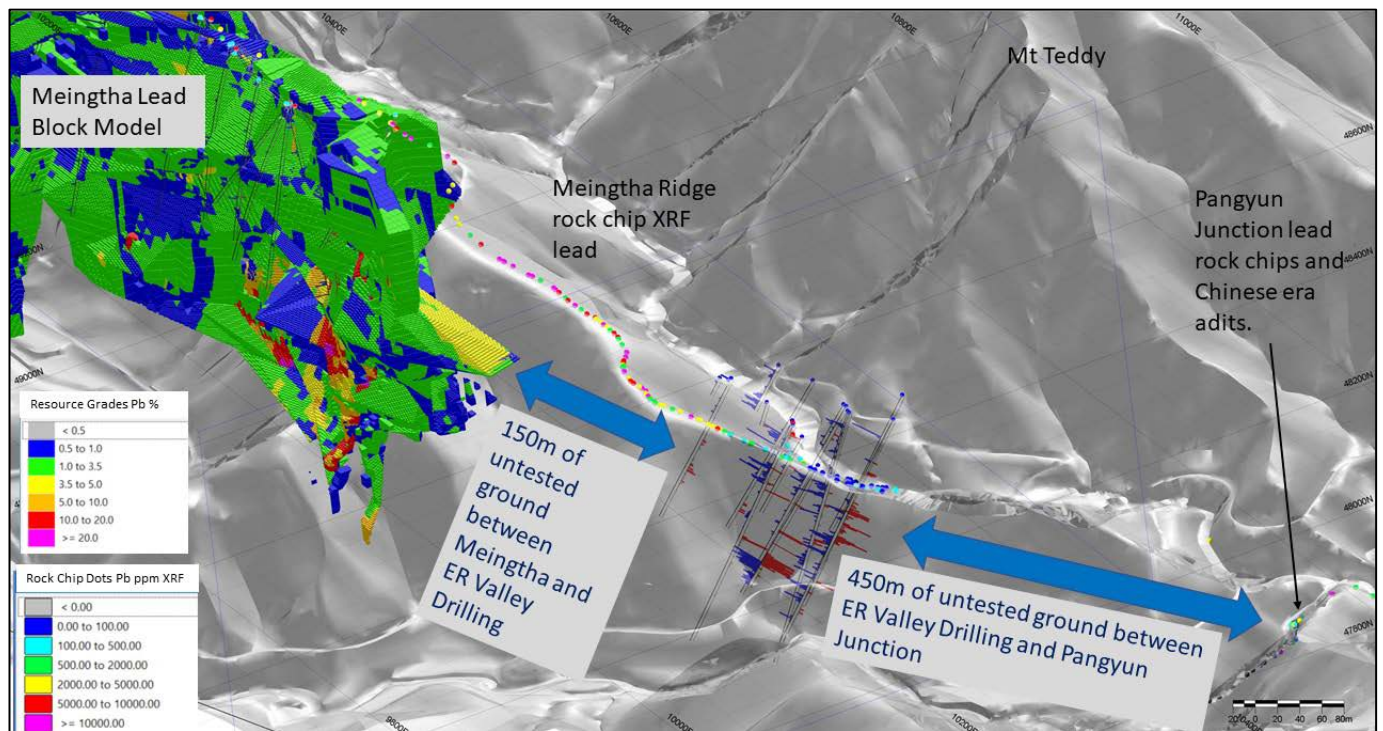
Meingtha Lead Block Model

Mt Teddy

10400E

10600E

10800E

11000E

48600N

48400N

48200N

48000N

47800N

49000N

Meingtha Ridge rock chip XRF lead

Pangyun Junction lead rock chips and Chinese era adits.

Resource Grades Pb %

| |
|---|
| < 0.5 |
| 0.5 to 1.0 |
| 1.0 to 3.5 |
| 3.5 to 5.0 |
| 5.0 to 10.0 |
| 10.0 to 20.0 |
| >= 20.0 |

150m of untested ground between Meingtha and ER Valley Drilling

Rock Chip Dots Pb ppm XRF

| |
|---|
| < 0.00 |
| 0.00 to 100.00 |
| 100.00 to 500.00 |
| 500.00 to 2000.00 |
| 2000.00 to 5000.00 |
| 5000.00 to 10000.00 |
| >= 10000.00 |

450m of untested ground between ER Valley Drilling and Pangyun Junction

9800E

10000E

10200E

20 0 20 40 60 80m